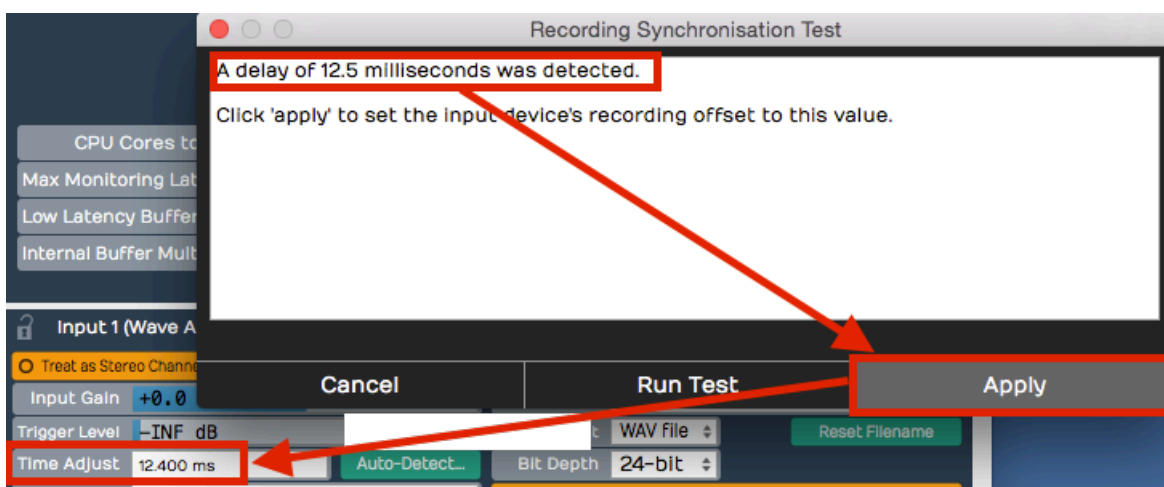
Recording Synchronisation Test

A delay of 12.5 milliseconds was detected.

Click 'apply' to set the input device's recording offset to this value.

Cancel
Run Test
Apply

CPU Cores to
Max Monitoring Lat
Low Latency Buffer
Internal Buffer Mult

Input 1 (Wave A
Treat as Stereo Channe
Input Gain +0.0
Trigger Level -INF dB
Time Adjust 12.400 ms
Auto-Detect...
WAV file
Reset Filename
Bit Depth 24-bit